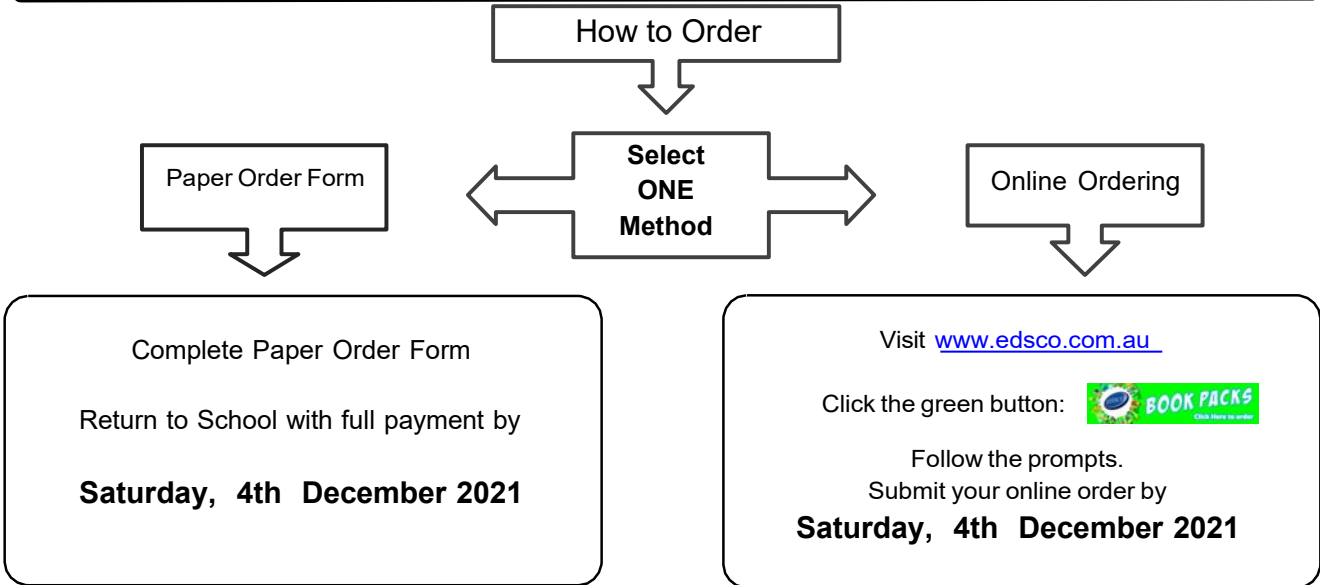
How to Order

Paper Order Form

Select ONE Method

Online Ordering

Complete Paper Order Form

Return to School with full payment by

**Saturday, 4th December 2021**

Visit www.edsco.com.au

Click the green button: BOOK PACKS Click Here to order

Follow the prompts.
Submit your online order by

**Saturday, 4th December 2021**